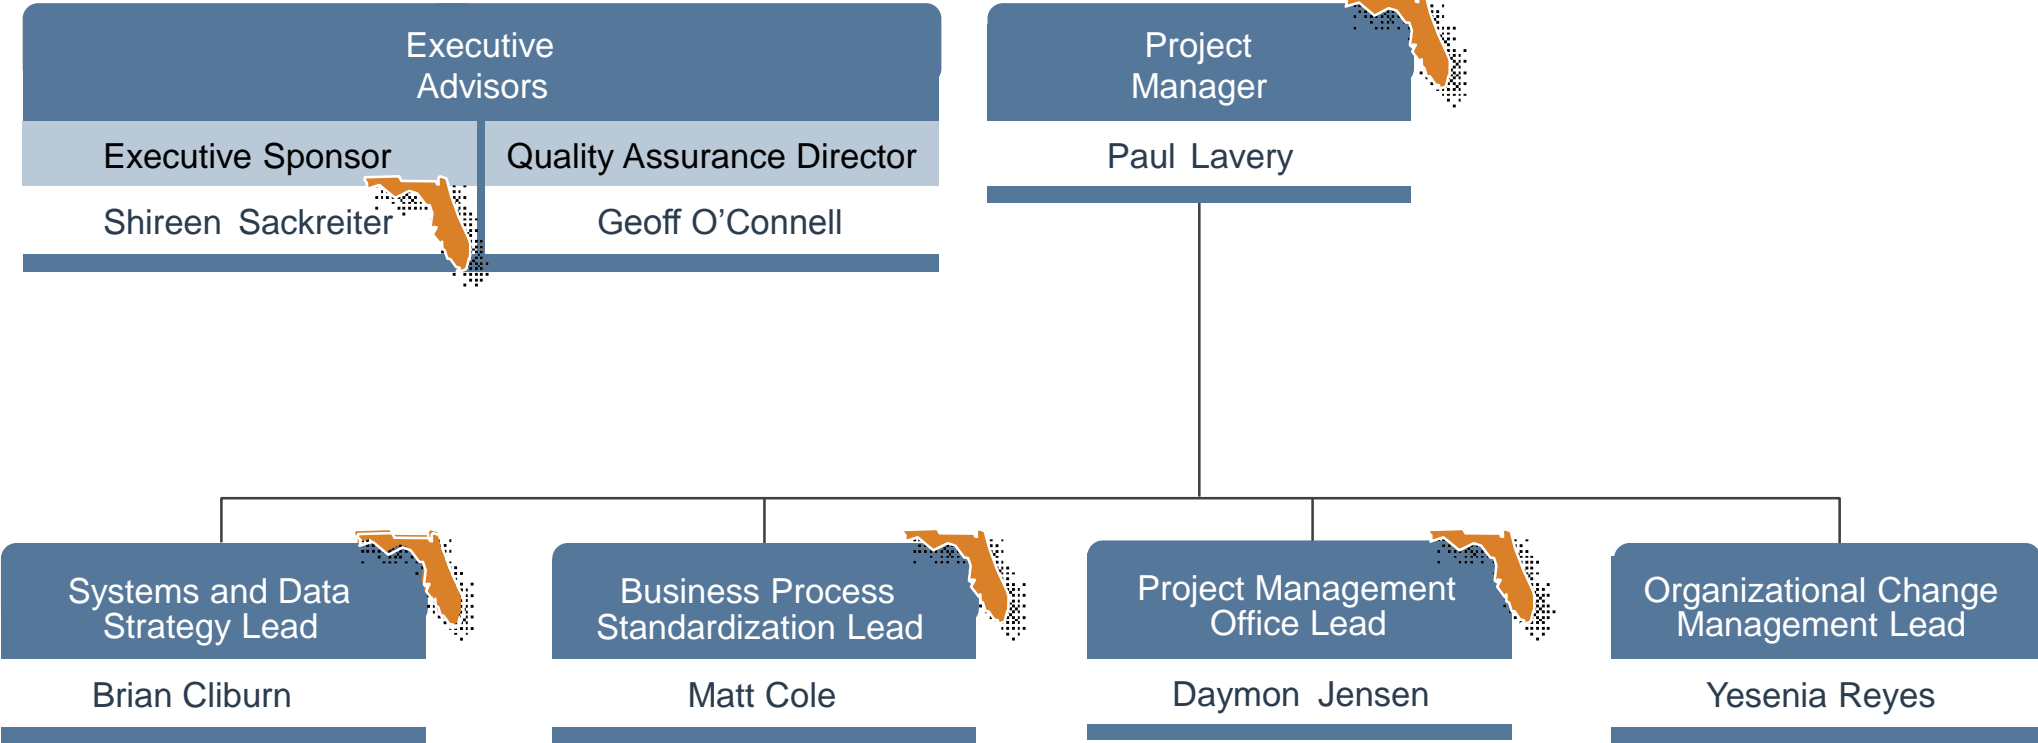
Executive Advisors

Executive Sponsor
Shireen Sackreiter

Quality Assurance Director
Geoff O'Connell

Project Manager
Paul Lavery

Systems and Data Strategy Lead
Brian Cliburn

Business Process Standardization Lead
Matt Cole

Project Management Office Lead
Daymon Jensen

Organizational Change Management Lead
Yesenia Reyes